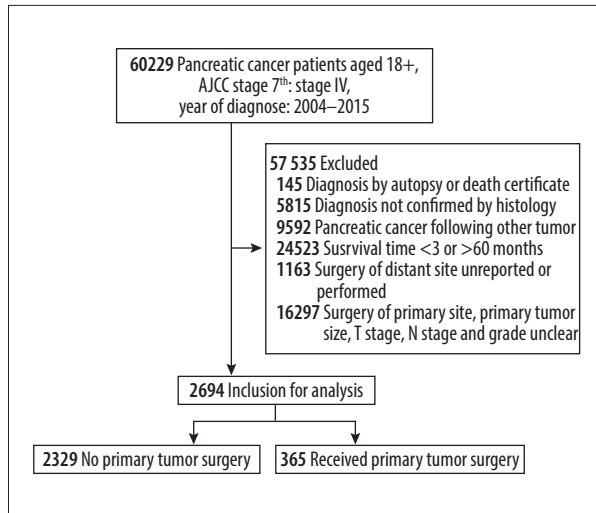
**60229** Pancreatic cancer patients aged 18+, AJCC stage 7$^{th}$: stage IV, year of diagnose: 2004–2015

**57 535** Excluded
**145** Diagnosis by autopsy or death certificate
**5815** Diagnosis not confirmed by histology
**9592** Pancreatic cancer following other tumor
**24523** Susrvival time <3 or >60 months
**1163** Surgery of distant site unreported or performed
**16297** Surgery of primary site, primary tumor size, T stage, N stage and grade unclear

**2694** Inclusion for analysis

**2329** No primary tumor surgery

**365** Received primary tumor surgery